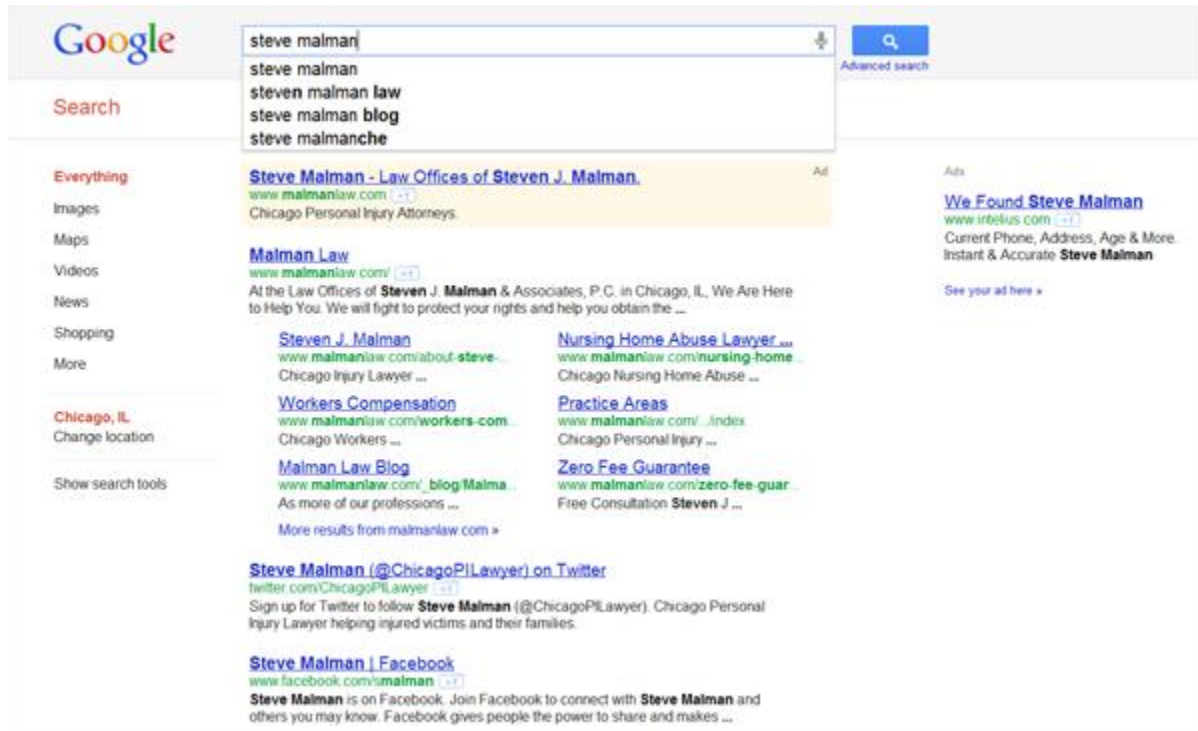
Google

steve malman

steve malman
steven malman law
steve malman blog
steve malmanche

Advanced search

Search

Everything
Images
Maps
Videos
News
Shopping
More

Chicago, IL
Change location

Show search tools

Steve Malman - Law Offices of Steven J. Malman.
www.malmanlaw.com +1
Chicago Personal Injury Attorneys.
Ad

Malman Law
www.malmanlaw.com/ +1
At the Law Offices of Steven J. Malman & Associates, P.C. in Chicago, IL, We Are Here to Help You. We will fight to protect your rights and help you obtain the ...

Steven J. Malman
www.malmanlaw.com/about-steve-...
Chicago Injury Lawyer ...

Nursing Home Abuse Lawyer ...
www.malmanlaw.com/nursing-home...
Chicago Nursing Home Abuse ...

Workers Compensation
www.malmanlaw.com/workers-com...
Chicago Workers ...

Practice Areas
www.malmanlaw.com/.../index
Chicago Personal Injury ...

Malman Law Blog
www.malmanlaw.com/_blog/Malma...
As more of our professions ...

Zero Fee Guarantee
www.malmanlaw.com/zero-fee-guar...
Free Consultation Steven J ...

More results from malmanlaw.com »

Steve Malman (@ChicagoPILawyer) on Twitter
twitter.com/ChicagoPILawyer +1
Sign up for Twitter to follow Steve Malman (@ChicagoPILawyer). Chicago Personal Injury Lawyer helping injured victims and their families.

Steve Malman | Facebook
www.facebook.com/smalman +1
Steve Malman is on Facebook. Join Facebook to connect with Steve Malman and others you may know. Facebook gives people the power to share and makes ...

Ads
We Found Steve Malman
www.intelius.com +1
Current Phone, Address, Age & More. Instant & Accurate Steve Malman

See your ad here »